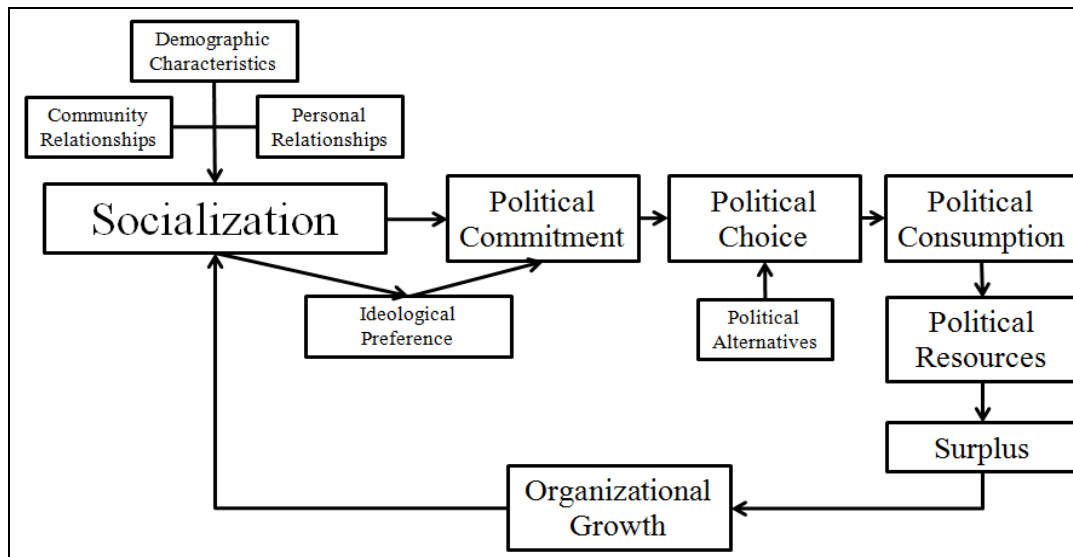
Demographic Characteristics

Community Relationships

Personal Relationships

Socialization

Political Commitment

Political Choice

Political Consumption

Ideological Preference

Political Alternatives

Political Resources

Surplus

Organizational Growth